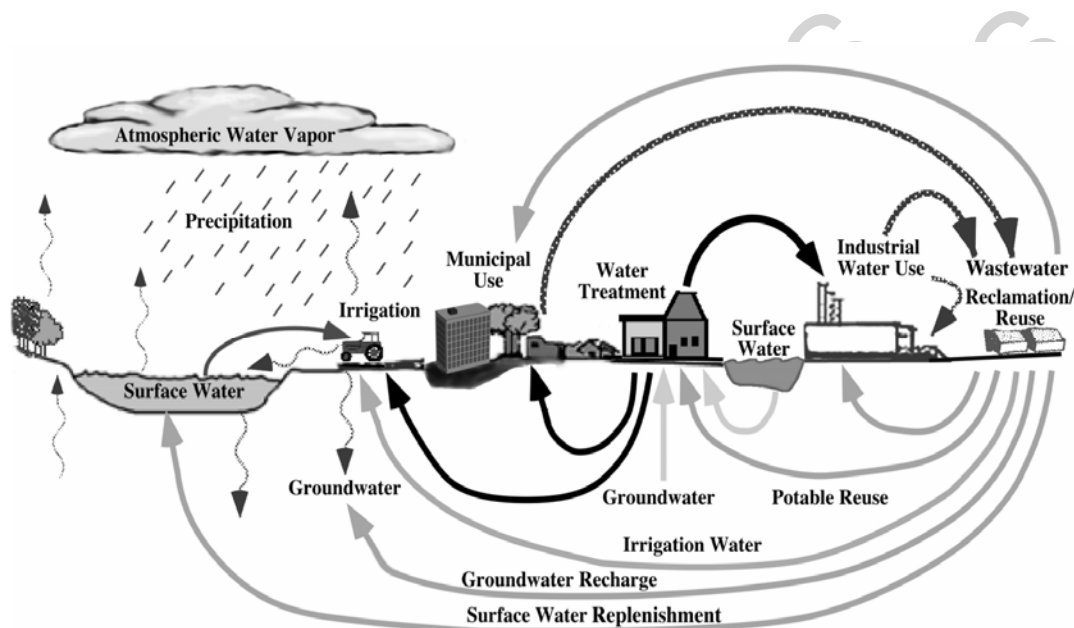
Atmospheric Water Vapor

Precipitation

Irrigation

Surface Water

Groundwater

Municipal Use

Water Treatment

Industrial Water Use

Wastewater

Reclamation/ Reuse

Surface Water

Groundwater

Potable Reuse

Irrigation Water

Groundwater Recharge

Surface Water Replenishment